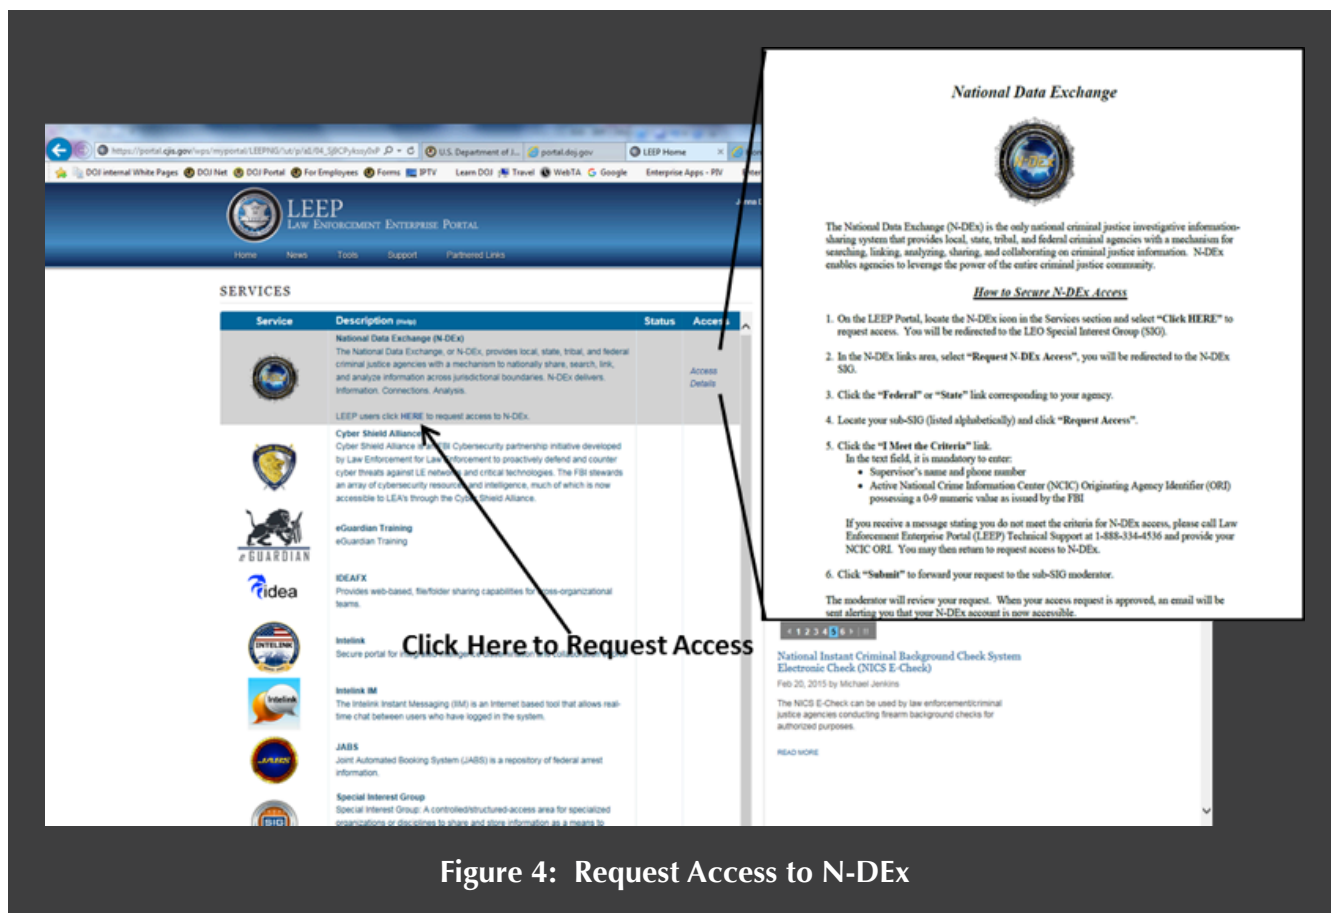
https://portal.cjis.gov/wps/myportal/LEEPNG/!ut/p/a0/04_Sj9CPykssy0xP U.S. Department of J... portal.doj.gov LEEP Home

DOJ internal White Pages DOJ Net DOJ Portal For Employees Forms IPTV Learn DOJ Travel WebTA Google Enterprise Apps - PIV

LEEP
LAW ENFORCEMENT ENTERPRISE PORTAL

Home News Tools Support Partnered Links

SERVICES

| Service | Description (Help) | Status | Access |
|---|---|---|---|
| | National Data Exchange (N-DEx) The National Data Exchange, or N-DEx, provides local, state, tribal, and federal criminal justice agencies with a mechanism to nationally share, search, link, and analyze information across jurisdictional boundaries. N-DEx delivers. Information. Connections. Analysis. LEEP users click HERE to request access to N-DEx. | | Access Details |
| | Cyber Shield Alliance Cyber Shield Alliance is an FBI Cybersecurity partnership initiative developed by Law Enforcement for Law Enforcement to proactively defend and counter cyber threats against LE networks and critical technologies. The FBI stewards an array of cybersecurity resources and intelligence, much of which is now accessible to LEA's through the Cyber Shield Alliance. | | |
| eGUARDIAN | eGuardian Training eGuardian Training | | |
| idea | IDEAFX Provides web-based, file/folder sharing capabilities for cross-organizational teams. | | |
| INTELINK | Intelink Secure portal for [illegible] | | |
| Intelink | Intelink IM The Intelink Instant Messaging (IIM) is an Internet based tool that allows real-time chat between users who have logged in the system. | | |
| JABS | JABS Joint Automated Booking System (JABS) is a repository of federal arrest information. | | |
| SIG | Special Interest Group Special Interest Group: A controlled/structured-access area for specialized organizations or disciplines to share and store information as a means to | | |

Click Here to Request Access

National Data Exchange

N-DEx

The National Data Exchange (N-DEx) is the only national criminal justice investigative information-sharing system that provides local, state, tribal, and federal criminal agencies with a mechanism for searching, linking, analyzing, sharing, and collaborating on criminal justice information. N-DEx enables agencies to leverage the power of the entire criminal justice community.

How to Secure N-DEx Access

1. On the LEEP Portal, locate the N-DEx icon in the Services section and select "Click HERE" to request access. You will be redirected to the LEO Special Interest Group (SIG).

2. In the N-DEx links area, select "Request N-DEx Access", you will be redirected to the N-DEx SIG.

3. Click the "Federal" or "State" link corresponding to your agency.

4. Locate your sub-SIG (listed alphabetically) and click "Request Access".

5. Click the "I Meet the Criteria" link.
In the text field, it is mandatory to enter:
• Supervisor's name and phone number
• Active National Crime Information Center (NCIC) Originating Agency Identifier (ORI) possessing a 0-9 numeric value as issued by the FBI

If you receive a message stating you do not meet the criteria for N-DEx access, please call Law Enforcement Enterprise Portal (LEEP) Technical Support at 1-888-334-4536 and provide your NCIC ORI. You may then return to request access to N-DEx.

6. Click "Submit" to forward your request to the sub-SIG moderator.

The moderator will review your request. When your access request is approved, an email will be sent alerting you that your N-DEx account is now accessible.

1 2 3 4 5 6

National Instant Criminal Background Check System Electronic Check (NICS E-Check)
Feb 20, 2015 by Michael Jenkins
The NICS E-Check can be used by law enforcement/criminal justice agencies conducting firearm background checks for authorized purposes.
READ MORE

Figure 4: Request Access to N-DEx